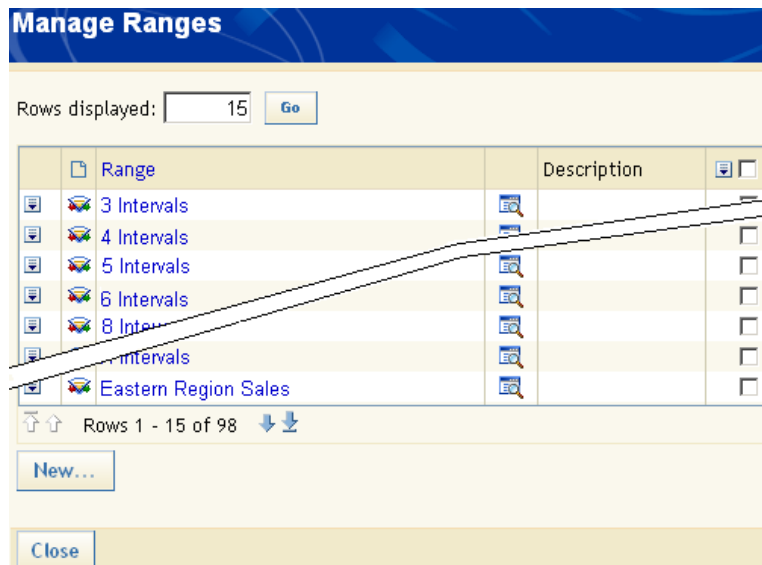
Manage Ranges

Rows displayed: 15 Go

| Range | | Description | |
|---|---|---|---|
| 3 Intervals | | | |
| 4 Intervals | | | |
| 5 Intervals | | | |
| 6 Intervals | | | |
| 8 Inte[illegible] | | | |
| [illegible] Intervals | | | |
| Eastern Region Sales | | | |

Rows 1 - 15 of 98

New...

Close